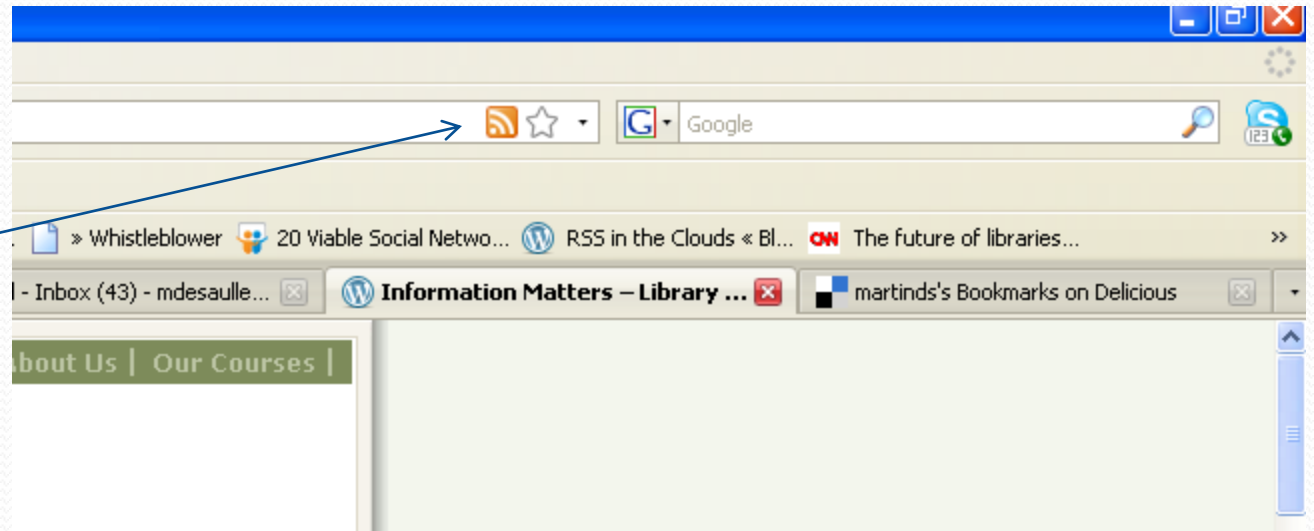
Google

» Whistleblower 20 Viable Social Netwo... RSS in the Clouds « Bl... CNN The future of libraries... »

l - Inbox (43) - mdesaulle... Information Matters – Library ... martinds's Bookmarks on Delicious

bout Us | Our Courses |